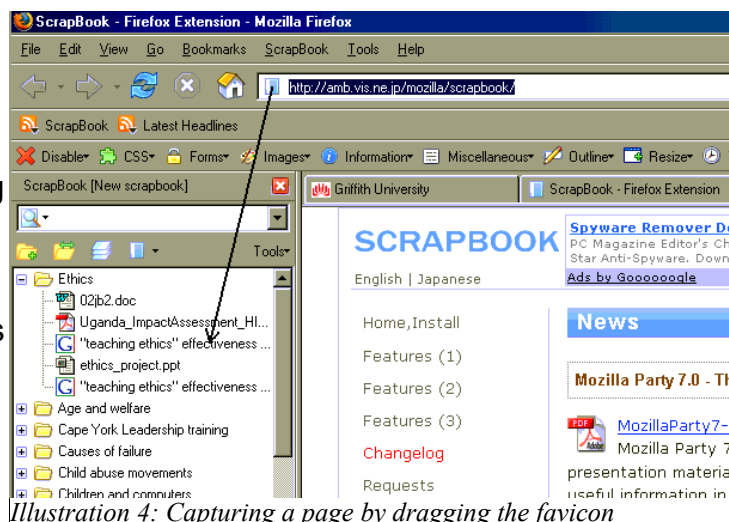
ScrapBook - Firefox Extension - Mozilla Firefox

File Edit View Go Bookmarks ScrapBook Tools Help

http://amb.vis.ne.jp/mozilla/scrapbook/

ScrapBook Latest Headlines

Disable CSS Forms Images Information Miscellaneous Outline Resize

ScrapBook [New scrapbook]

Tools

Ethics
02jb2.doc
Uganda_ImpactAssessment_HI...
"teaching ethics" effectiveness ...
ethics_project.ppt
"teaching ethics" effectiveness ...
Age and welfare
Cape York Leadership training
Causes of failure
Child abuse movements
Children and computers

Griffith University

ScrapBook - Firefox Extension

SCRAPBOOK

English | Japanese

Spyware Remover De
PC Magazine Editor's Ch
Star Anti-Spyware. Down
Ads by Goooooogle

Home,Install
Features (1)
Features (2)
Features (3)
Changelog
Requests

News

Mozilla Party 7.0 - Th

MozillaParty7-
Mozilla Party 7
presentation materia
useful information in

Illustration 4: Capturing a page by dragging the favicon